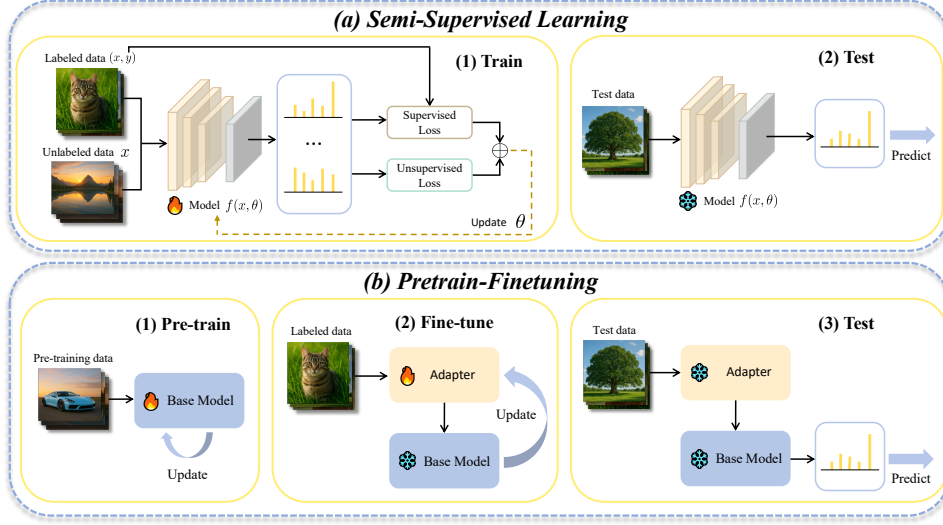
(a) Semi-Supervised Learning

Labeled data $(x, y)$

Unlabeled data $x$

(1) Train

...

Supervised Loss

Unsupervised Loss

$\oplus$

Model $f(x, \theta)$

Update $\theta$

(2) Test

Test data

Model $f(x, \theta)$

Predict

(b) Pretrain-Finetuning

(1) Pre-train

Pre-training data

Base Model

Update

(2) Fine-tune

Labeled data

Adapter

Update

Base Model

(3) Test

Test data

Adapter

Base Model

Predict